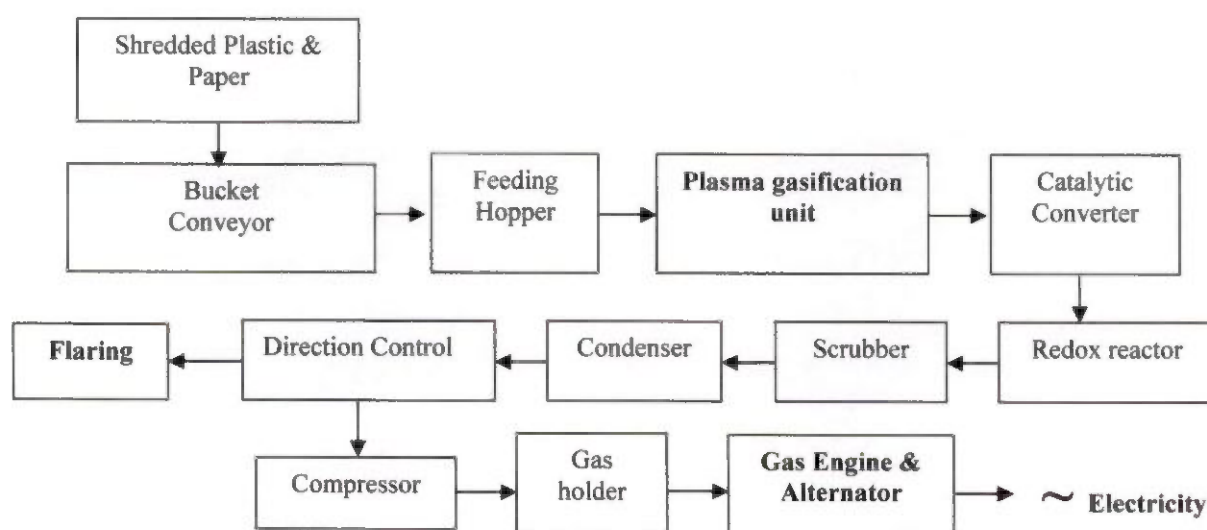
Shredded Plastic & Paper

Bucket Conveyor

Feeding Hopper

Plasma gasification unit

Catalytic Converter

Redox reactor

Scrubber

Condenser

Direction Control

Flaring

Compressor

Gas holder

Gas Engine & Alternator

~ Electricity